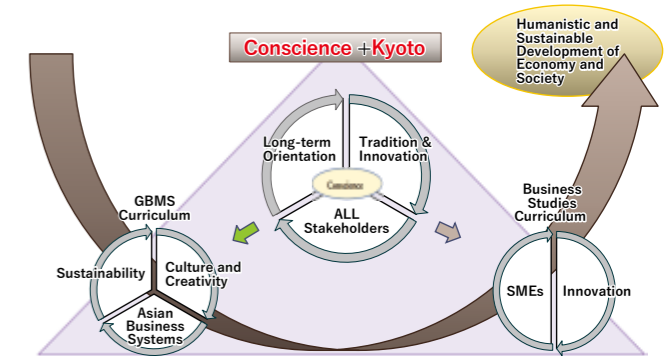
Conscience +Kyoto

Humanistic and Sustainable Development of Economy and Society

Long-term Orientation

Tradition & Innovation

Conscience

ALL Stakeholders

GBMS Curriculum

Sustainability

Culture and Creativity

Asian Business Systems

Business Studies Curriculum

SMEs

Innovation